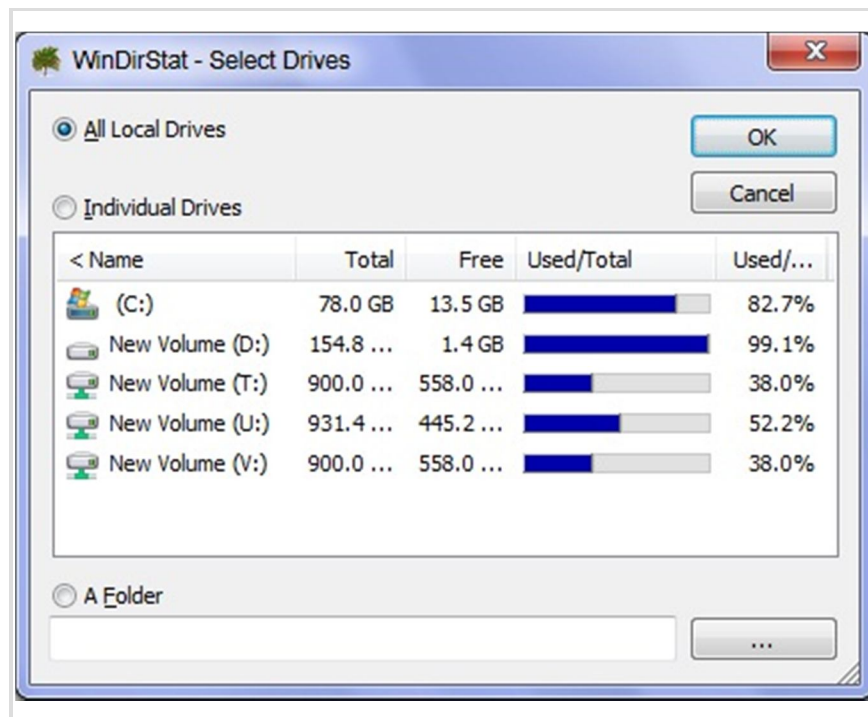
WinDirStat - Select Drives

All Local Drives

OK

Cancel

Individual Drives

| < Name | Total | Free | Used/Total | Used/... |
|---|---|---|---|---|
| (C:) | 78.0 GB | 13.5 GB | | 82.7% |
| New Volume (D:) | 154.8 ... | 1.4 GB | | 99.1% |
| New Volume (T:) | 900.0 ... | 558.0 ... | | 38.0% |
| New Volume (U:) | 931.4 ... | 445.2 ... | | 52.2% |
| New Volume (V:) | 900.0 ... | 558.0 ... | | 38.0% |

A Folder

...